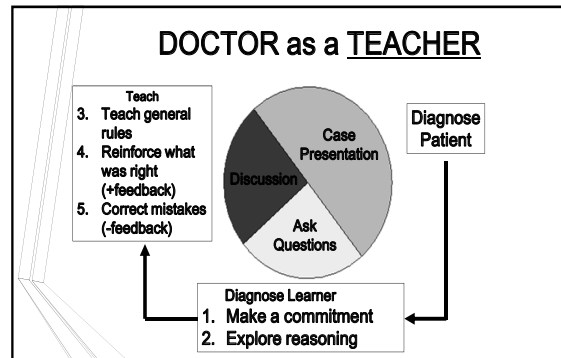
DOCTOR as a TEACHER

Teach
3. Teach general rules
4. Reinforce what was right (+feedback)
5. Correct mistakes (-feedback)

Case Presentation

Discussion

Ask Questions

Diagnose Patient

Diagnose Learner
1. Make a commitment
2. Explore reasoning